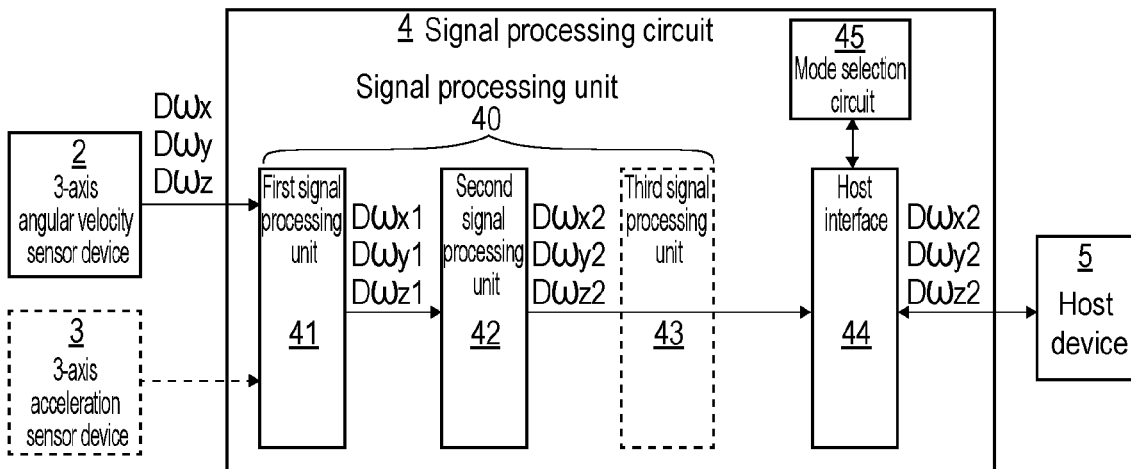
4 Signal processing circuit

45
Mode selection circuit

Signal processing unit
40

DωX
Dωy
Dωz

2
3-axis angular velocity sensor device

First signal processing unit
41

Dωx1
Dωy1
Dωz1

Second signal processing unit
42

Dωx2
Dωy2
Dωz2

Third signal processing unit
43

Host interface
44

Dωx2
Dωy2
Dωz2

5
Host device

3
3-axis acceleration sensor device